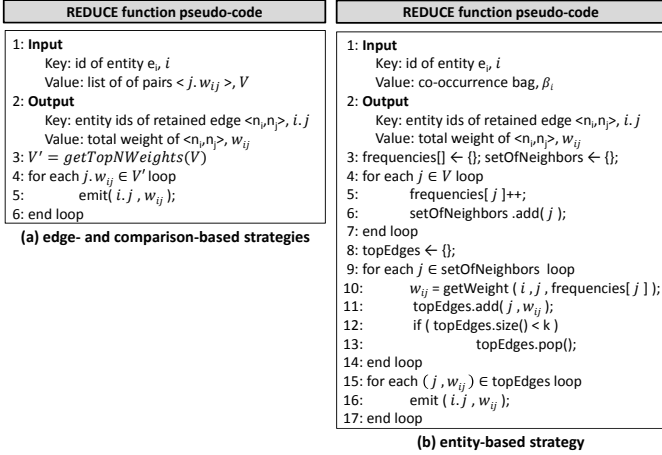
REDUCE function pseudo-code

1: **Input**
Key: id of entity $e_i$, $i$
Value: list of of pairs < $j.w_{ij}$ >, $V$
2: **Output**
Key: entity ids of retained edge <$n_i$,$n_j$>, $i.j$
Value: total weight of <$n_i$,$n_j$>, $w_{ij}$
3: $V' = getTopNWeights(V)$
4: for each $j.w_{ij} \in V'$ loop
5: emit( $i.j$ , $w_{ij}$ );
6: end loop

**(a) edge- and comparison-based strategies**

REDUCE function pseudo-code

1: **Input**
Key: id of entity $e_i$, $i$
Value: co-occurrence bag, $\beta_i$
2: **Output**
Key: entity ids of retained edge <$n_i$,$n_j$>, $i.j$
Value: total weight of <$n_i$,$n_j$>, $w_{ij}$
3: frequencies[] ← {}; setOfNeighbors ← {};
4: for each $j \in V$ loop
5: frequencies[ $j$ ]++;
6: setOfNeighbors .add( $j$ );
7: end loop
8: topEdges ← {};
9: for each $j \in$ setOfNeighbors loop
10: $w_{ij}$ = getWeight ( $i$ , $j$ , frequencies[ $j$ ] );
11: topEdges.add( $j$ , $w_{ij}$ );
12: if ( topEdges.size() < k )
13: topEdges.pop();
14: end loop
15: for each ( $j$ , $w_{ij}$ ) ∈ topEdges loop
16: emit ( $i.j$ , $w_{ij}$ );
17: end loop

**(b) entity-based strategy**